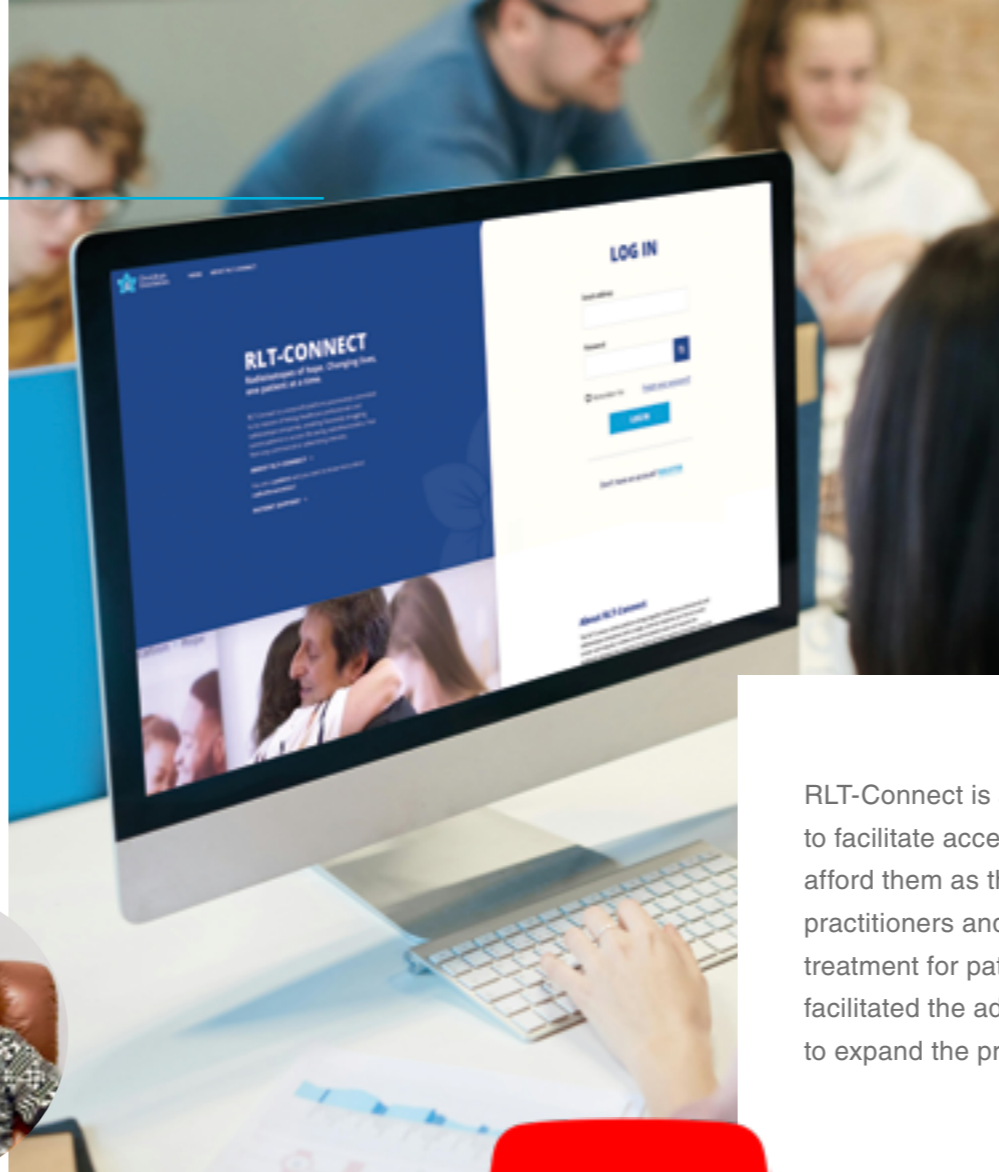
LOG IN

Email address

Password

Remember me

Forgot your password?

LOG IN

Don't have an account? REGISTER

HOME ABOUT RLT-CONNECT

RLT-CONNECT

Radioisotopes of hope. Changing lives, one patient at a time.

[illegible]

ABOUT RLT-CONNECT

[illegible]

PATIENT SUPPORT

About RLT-Connect

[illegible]

RLT-Connect is

to facilitate acce

afford them as th

practitioners and

treatment for pat

facilitated the ad

to expand the pr